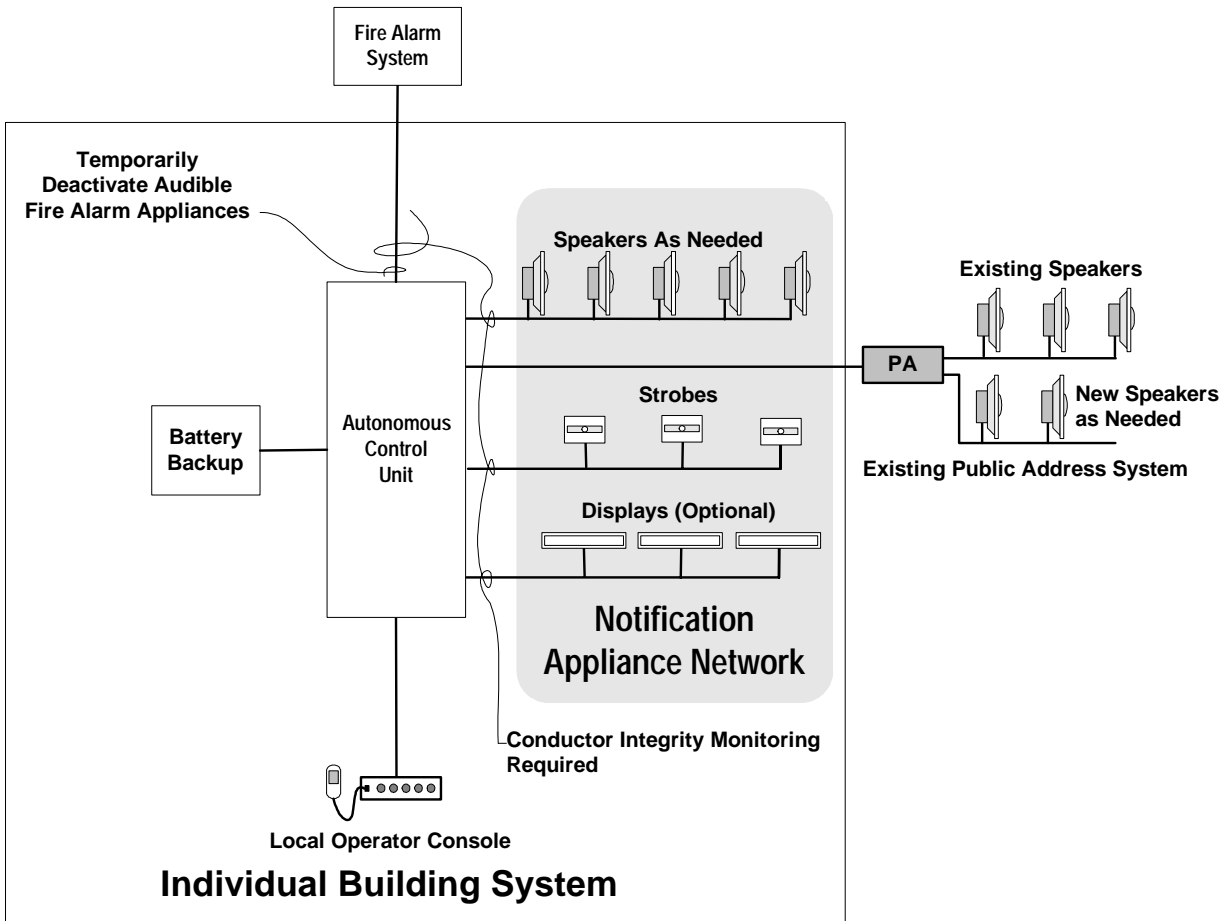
Fire Alarm System

Temporarily Deactivate Audible Fire Alarm Appliances

Speakers As Needed

Existing Speakers

PA

New Speakers as Needed

Existing Public Address System

Strobes

Battery Backup

Autonomous Control Unit

Displays (Optional)

Notification Appliance Network

Conductor Integrity Monitoring Required

Local Operator Console

Individual Building System